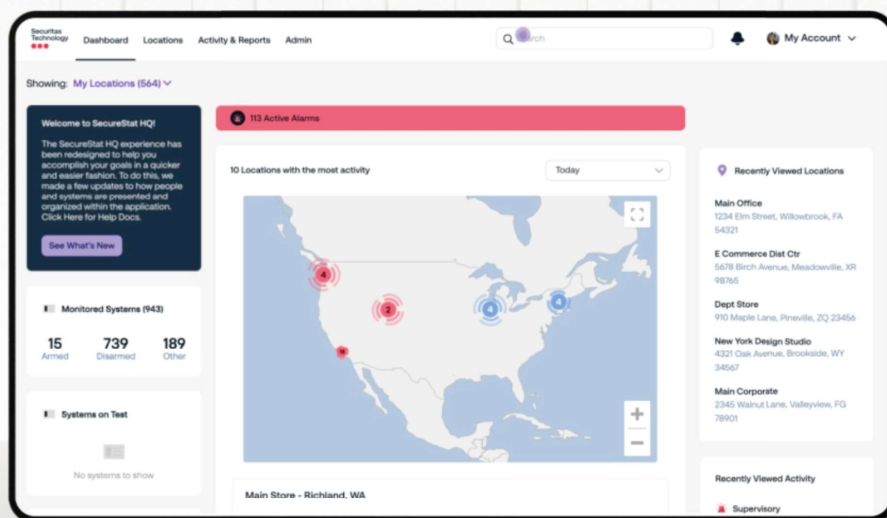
Securitas Technology

Dashboard Locations Activity & Reports Admin

Search

My Account

Showing: My Locations (564)

Welcome to SecureStat HQ!

The SecureStat HQ experience has been redesigned to help you accomplish your goals in a quicker and easier fashion. To do this, we made a few updates to how people and systems are presented and organized within the application. Click Here for Help Docs.

See What's New

Monitored Systems (943)

| 15 | 739 | 189 |
|---|---|---|
| Armed | Disarmed | Other |

Systems on Test

No systems to show

113 Active Alarms

10 Locations with the most activity

Today

4

2

4

4

+

−

Main Store - Richland, WA

Recently Viewed Locations

Main Office
1234 Elm Street, Willowbrook, FA 54321

E Commerce Dist Ctr
5678 Birch Avenue, Meadowville, XR 98765

Dept Store
910 Maple Lane, Pineville, ZQ 23456

New York Design Studio
4321 Oak Avenue, Brookside, WY 34567

Main Corporate
2345 Walnut Lane, Valleyview, FG 78901

Recently Viewed Activity

Supervisory